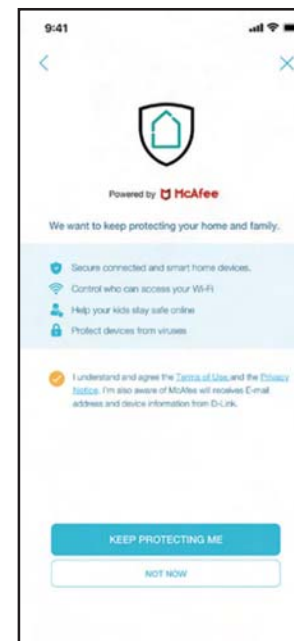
9:41

<

×

Powered by McAfee

We want to keep protecting your home and family.

Secure connected and smart home devices.

Control who can access your Wi-Fi

Help your kids stay safe online

Protect devices from viruses

I understand and agree the Terms of Use and the Privacy Notice. I'm also aware of McAfee will receives E-mail address and device information from D-Link.

KEEP PROTECTING ME

NOT NOW